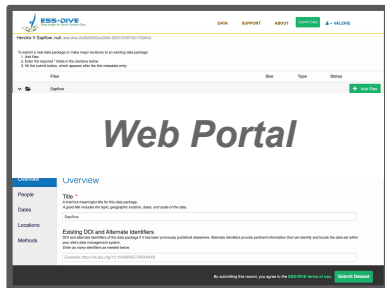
ESS-DIVE
Data for Earth & Environment

DATA SUPPORT ABOUT Submit Data VALERIE

Hendrix V Sapflow, null, ess-dive-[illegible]

To submit a new data package or make major revisions to an existing data package:
1. Add files
2. Enter the required * fields in the sections below
3. Hit the submit button, which appears after the first metadata entry

Files Size Type Status

Sapflow + Add Files

Web Portal

Overview
People
Dates
Locations
Methods

Overview

Title *
A brief but meaningful title for this data package.
A good title indicates the topic, geographic location, dates, and scale of the data.

Sapflow

Existing DOI and Alternate Identifiers
DOIs and alternate identifiers of the data package if it has been previously published elsewhere. Alternate identifiers provide pertinent information that can identify and locate the data set within your site's data management system.
Enter as many identifiers as needed below.

Example: https://dx.doi.org/10.15485/XXXXXXX

By submitting this record, you agree to the ESS-DIVE terms of use. Submit Dataset